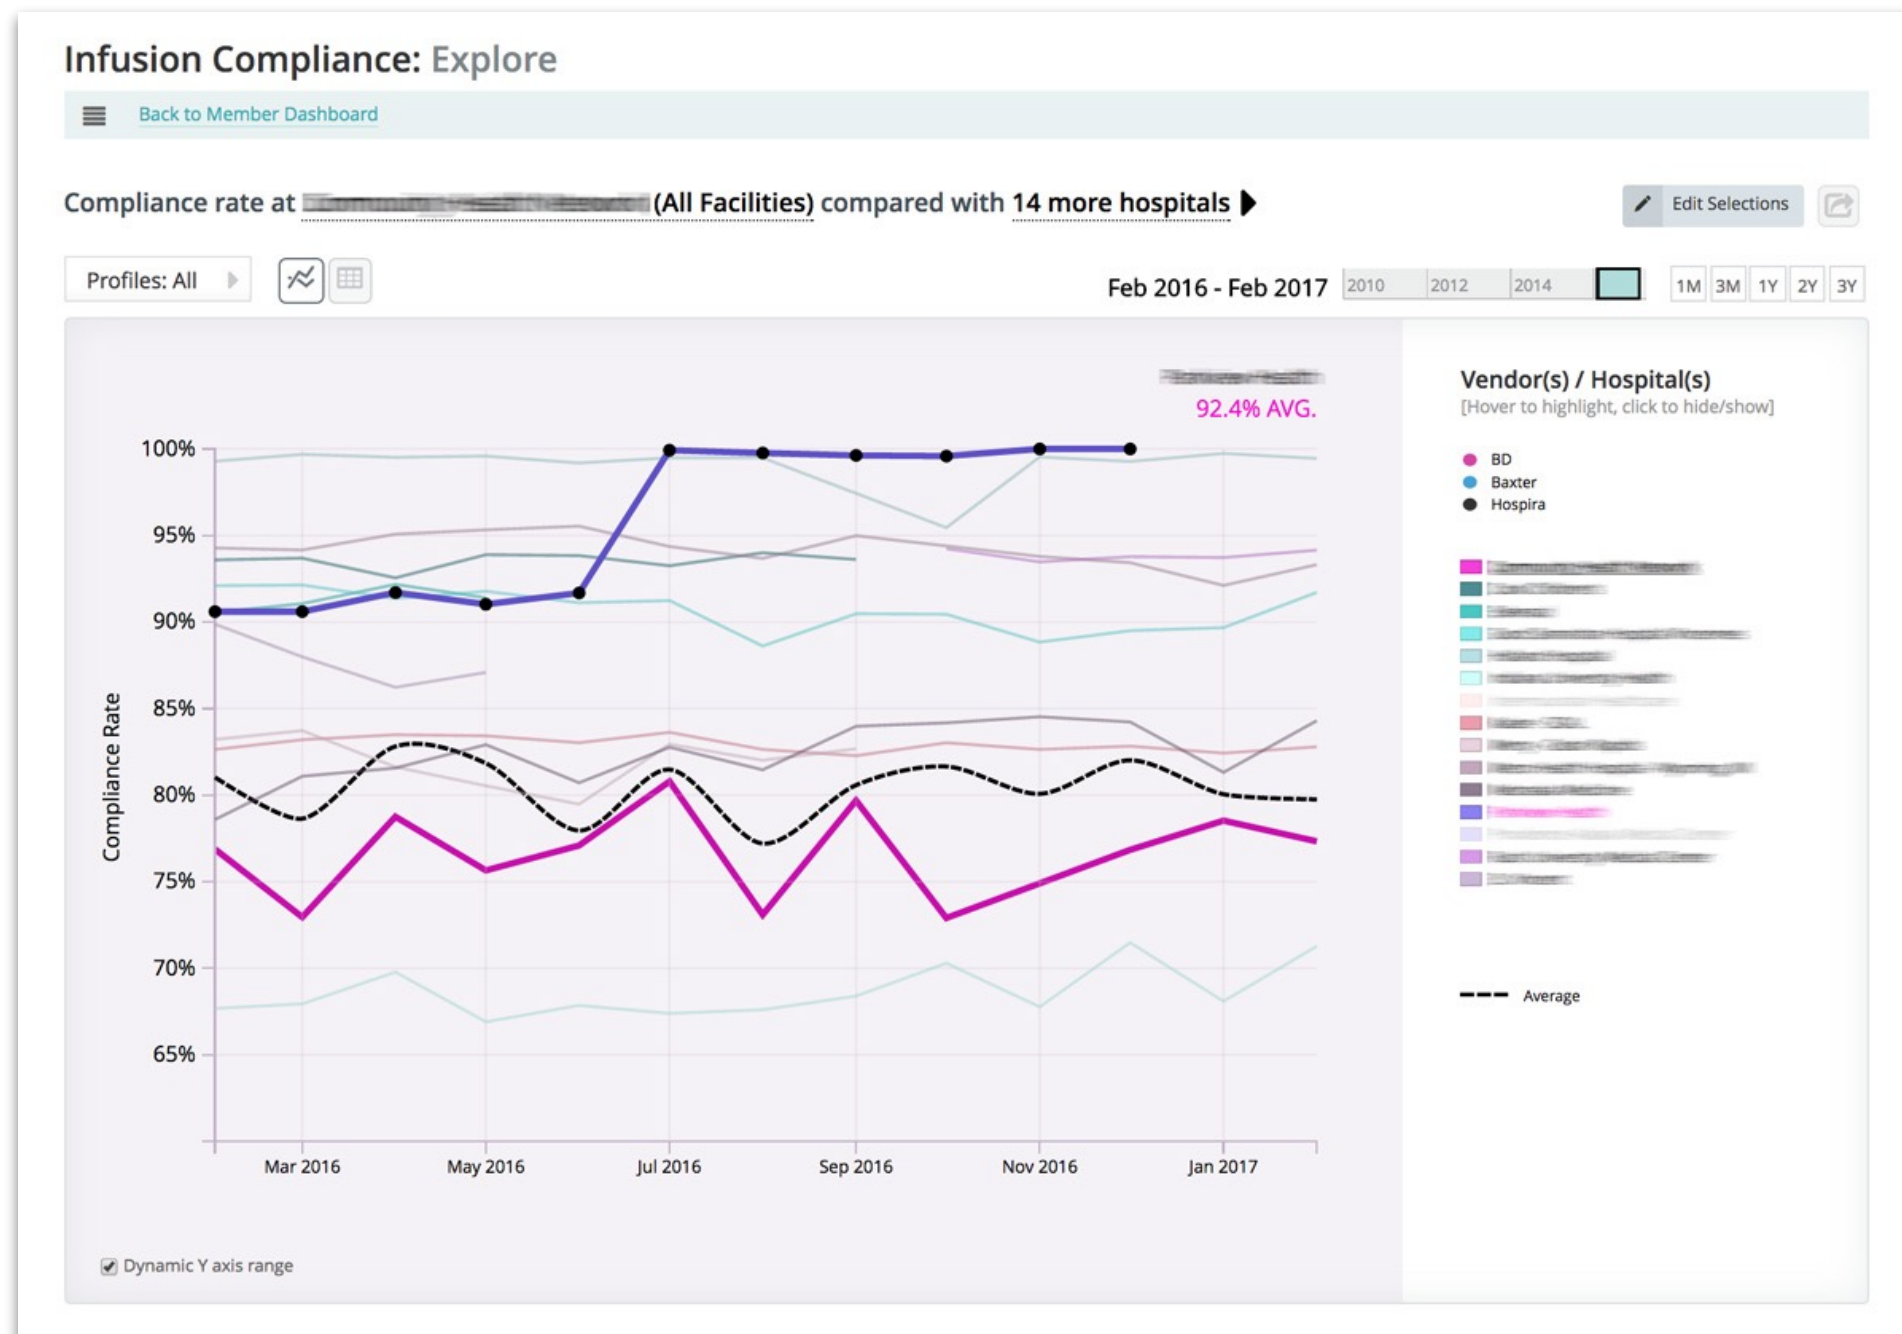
Infusion Compliance: Explore

Back to Member Dashboard

Compliance rate at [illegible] (All Facilities) compared with 14 more hospitals

Edit Selections

Profiles: All

Feb 2016 - Feb 2017

2010 2012 2014

1M 3M 1Y 2Y 3Y

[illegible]
92.4% AVG.

100%
95%
90%
85%
80%
75%
70%
65%

Compliance Rate

Mar 2016 May 2016 Jul 2016 Sep 2016 Nov 2016 Jan 2017

Vendor(s) / Hospital(s)
[Hover to highlight, click to hide/show]

BD
Baxter
Hospira

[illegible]
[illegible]
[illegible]
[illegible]
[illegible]
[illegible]
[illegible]
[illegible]
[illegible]
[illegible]
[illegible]
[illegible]
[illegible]
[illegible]
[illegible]

Average

Dynamic Y axis range